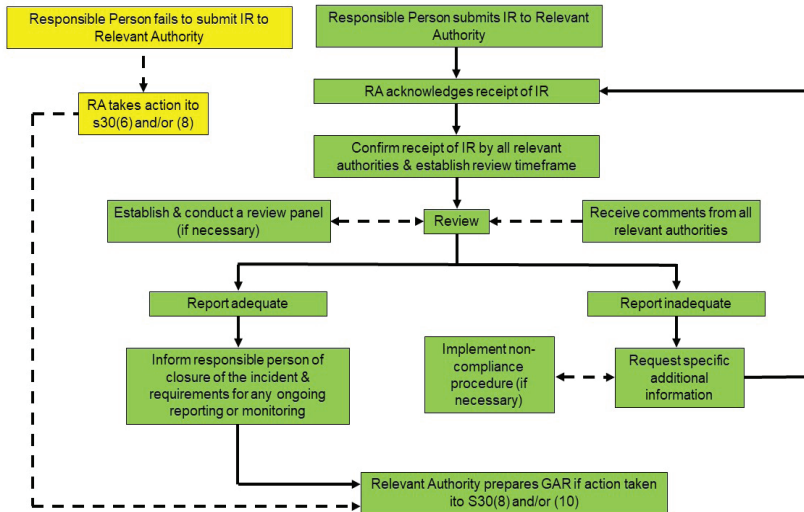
Responsible Person fails to submit IR to Relevant Authority

Responsible Person submits IR to Relevant Authority

RA takes action ito s30(6) and/or (8)

RA acknowledges receipt of IR

Confirm receipt of IR by all relevant authorities & establish review timeframe

Establish & conduct a review panel (if necessary)

Review

Receive comments from all relevant authorities

Report adequate

Report inadequate

Inform responsible person of closure of the incident & requirements for any ongoing reporting or monitoring

Implement non-compliance procedure (if necessary)

Request specific additional information

Relevant Authority prepares GAR if action taken ito S30(8) and/or (10)